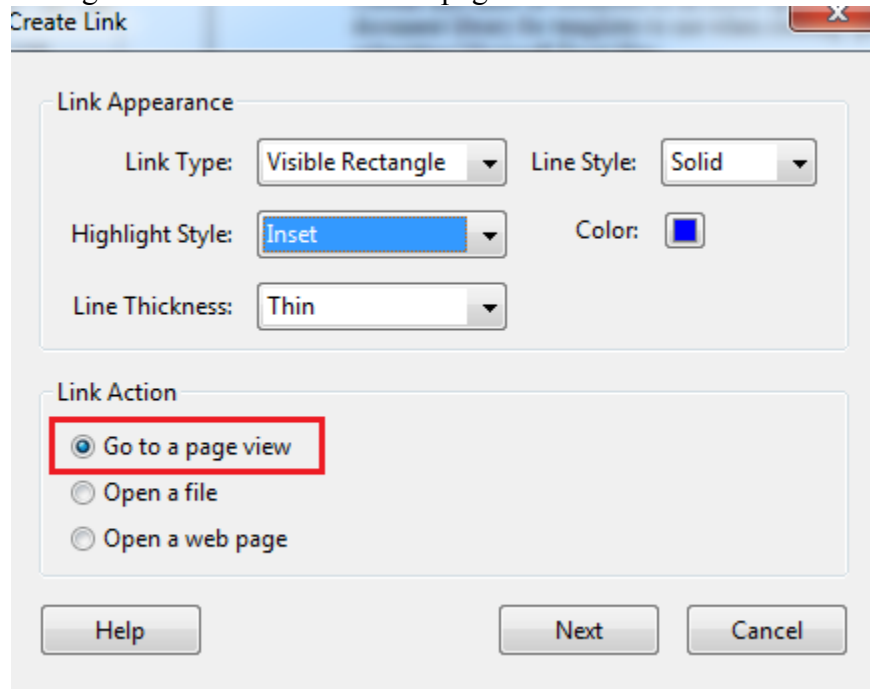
Create Link

Link Appearance

Link Type: Visible Rectangle

Line Style: Solid

Highlight Style: Inset

Color:

Line Thickness: Thin

Link Action

Go to a page view

Open a file

Open a web page

Help

Next

Cancel